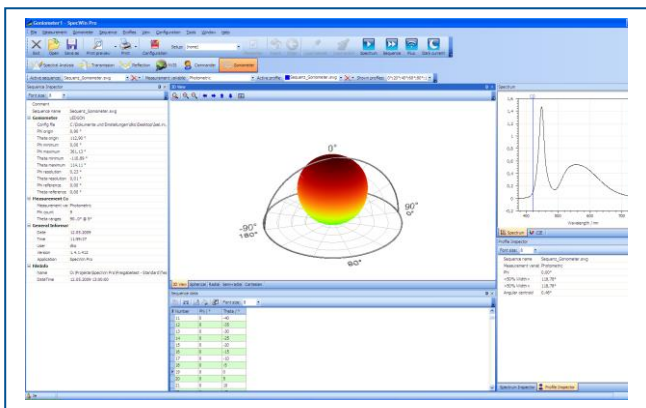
Goniometer1 - SpecWin Pro

File Measurement Goniometer Sequence Profiles View Configuration Tools Window Help

Exit Open Save as Print preview Print Configuration Setup: (none) Spectrum Sequence Flux Save current

Spectral Analysis Transmission Reflection MOB Colorimeter Goniometer

Active sequence: Sequenz_Gonimeter.xseq Measurement variable: Photometric Active profile: Sequenz_Gonimeter.xseq Shown profiles: (0.00°-0.00°-0.00°)

Sequence Inspector

Font size: 8

Comment
Sequence name Sequenz_Gonimeter.xseq
Goniometer LEDGON
Config file C:\Dokumente und Einstellungen\Alle Benutzer\Anw...
Phi origin 0,00 °
Theta origin -112,00 °
Phi minimum 0,00 °
Phi maximum 351,13 °
Theta minimum -118,89 °
Theta maximum 114,11 °
Phi resolution 0,22 °
Theta resolution 0,01 °
Phi reference 0,00 °
Theta reference 0,00 °
Measurement Co
Measurement var Photometric
Phi count 5
Theta ranges -90..0° @ 5°
General Informat
Date 12.05.2009
Time 11:59:57
User Ere
Version 1.4.1.412
Application SpecWin Pro
Metafile
Name D:\Projekte\Spectron Pro\Ringdateien - Standard Pro
DateTime 12.05.2009 12:00:00

3D View

0°
90°
-90°
180°
90°
270°

3D View Spherical Radial Semi-radial Cartesian

Sequence data

Font size: 8

| Number | Phi / ° | Theta / ° |
|---|---|---|
| 11 | 0 | -40 |
| 12 | 0 | -35 |
| 13 | 0 | -30 |
| 14 | 0 | -25 |
| 15 | 0 | -20 |
| 16 | 0 | -15 |
| 17 | 0 | -10 |
| 18 | 0 | -5 |
| 19 | 0 | 0 |
| 20 | 0 | 5 |
| 21 | 0 | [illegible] |

Spectrum

Wavelength / nm

Spectrum CIE

Profile Inspector

Font size: 8

Sequence name Sequenz_Gonimeter.xseq
Measurement variab Photometric
Phi 0,00°
<50% Width+ 118,76°
>50% Width- -118,76°
Angular centroid 0,46°

Spectrum Inspector Profile Inspector